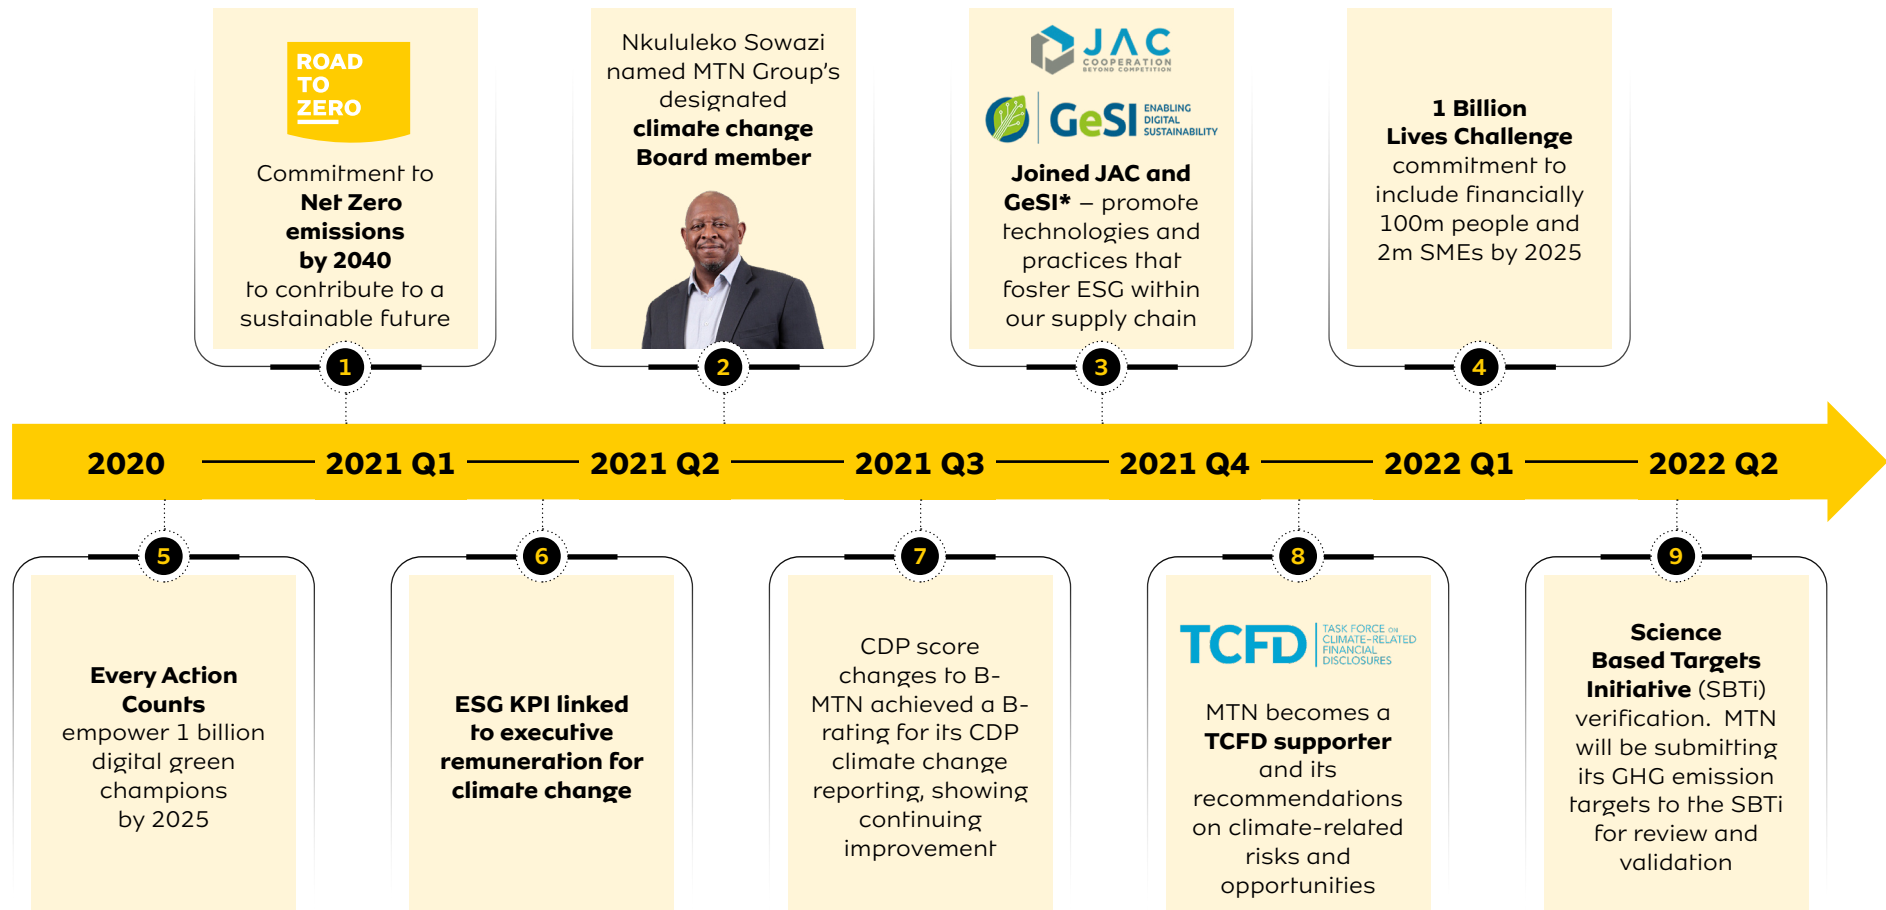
ROAD TO ZERO

Commitment to **Net Zero emissions by 2040** to contribute to a sustainable future

1

Nkululeko Sowazi named MTN Group's designated **climate change Board member**

2

JAC COOPERATION BEYOND COMPETITION

GeSI ENABLING DIGITAL SUSTAINABILITY

**Joined JAC and GeSI*** – promote technologies and practices that foster ESG within our supply chain

3

**1 Billion Lives Challenge** commitment to include financially 100m people and 2m SMEs by 2025

4

2020 2021 Q1 2021 Q2 2021 Q3 2021 Q4 2022 Q1 2022 Q2

5

**Every Action Counts** empower 1 billion digital green champions by 2025

6

**ESG KPI linked to executive remuneration for climate change**

7

CDP score changes to B- MTN achieved a B- rating for its CDP climate change reporting, showing continuing improvement

8

TCFD TASK FORCE ON CLIMATE-RELATED FINANCIAL DISCLOSURES

MTN becomes a **TCFD supporter** and its recommendations on climate-related risks and opportunities

9

**Science Based Targets Initiative** (SBTi) verification. MTN will be submitting its GHG emission targets to the SBTi for review and validation